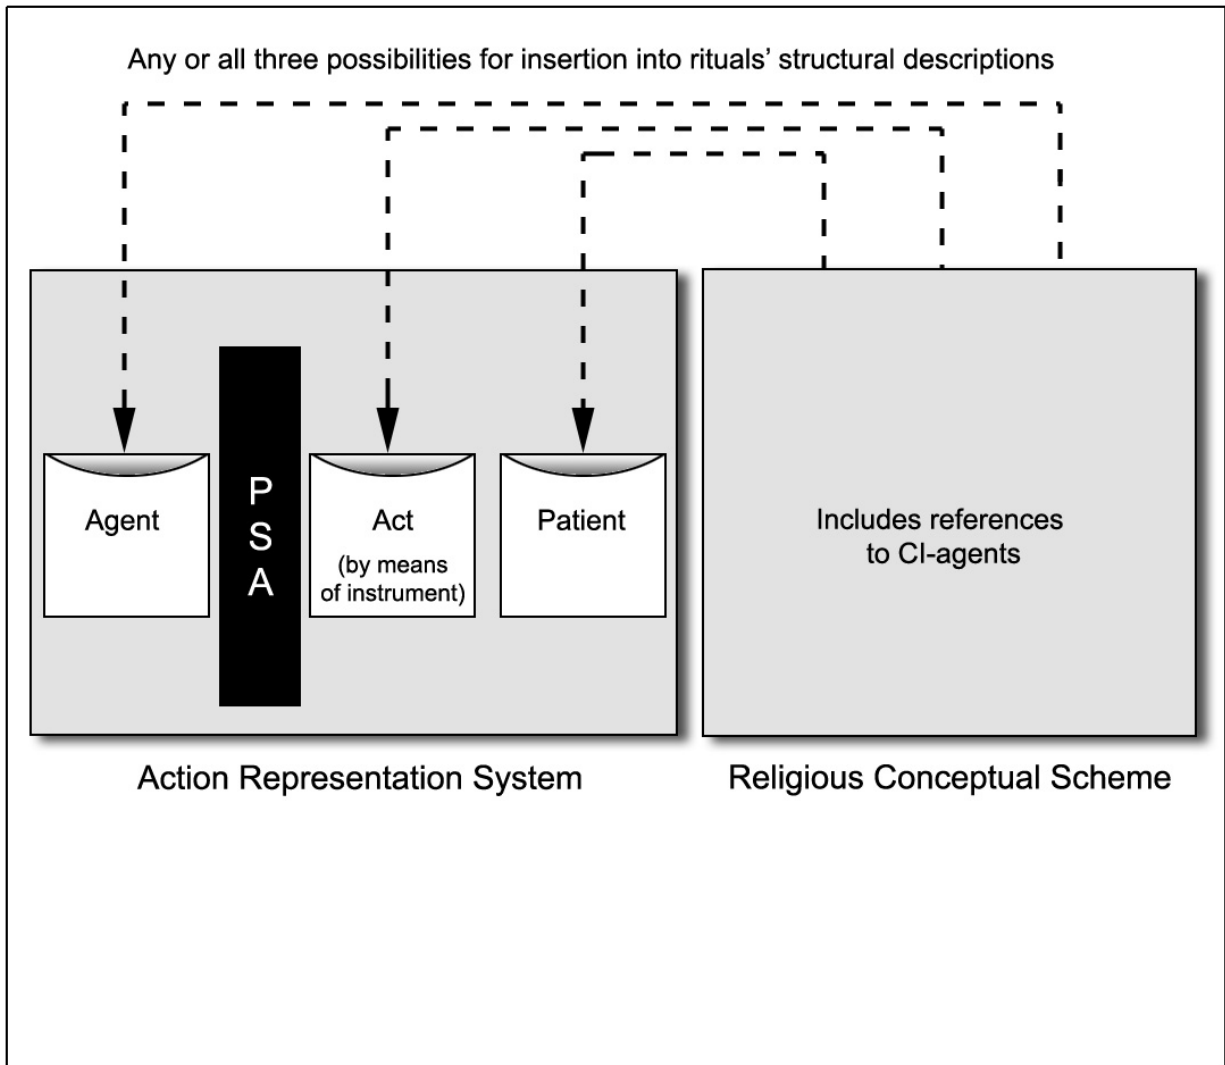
Any or all three possibilities for insertion into rituals' structural descriptions

Agent

P
S
A

Act
(by means of instrument)

Patient

Includes references to CI-agents

Action Representation System

Religious Conceptual Scheme